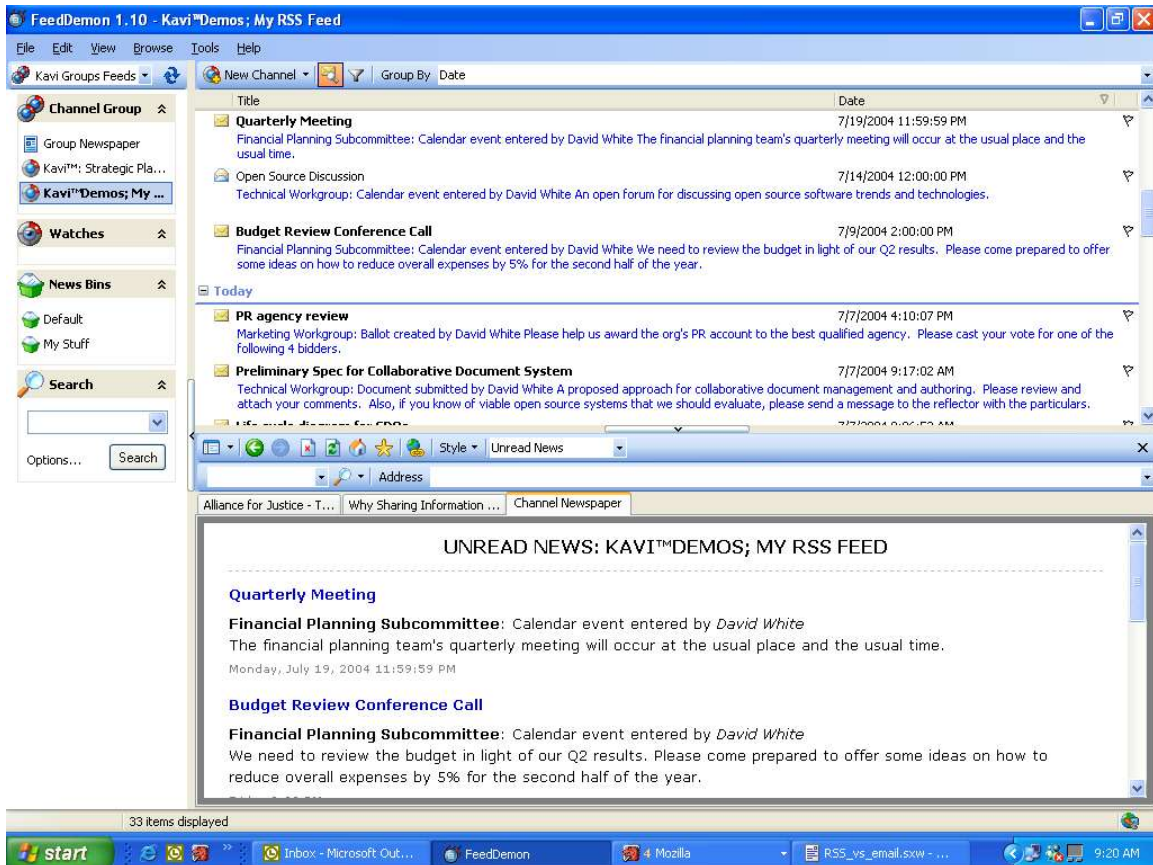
FeedDemon 1.10 - Kavi™Demos; My RSS Feed

File Edit View Browse Tools Help

Kavi Groups Feeds

Channel Group

Group Newspaper

Kavi™: Strategic Pla...

Kavi™Demos; My ...

Watches

News Bins

Default

My Stuff

Search

Options... Search

New Channel Group By Date

| Title | Date |
|---|---|
| **Quarterly Meeting** Financial Planning Subcommittee: Calendar event entered by David White The financial planning team's quarterly meeting will occur at the usual place and the usual time. | 7/19/2004 11:59:59 PM |
| Open Source Discussion Technical Workgroup: Calendar event entered by David White An open forum for discussing open source software trends and technologies. | 7/14/2004 12:00:00 PM |
| **Budget Review Conference Call** Financial Planning Subcommittee: Calendar event entered by David White We need to review the budget in light of our Q2 results. Please come prepared to offer some ideas on how to reduce overall expenses by 5% for the second half of the year. | 7/9/2004 2:00:00 PM |
| **Today** | |
| **PR agency review** Marketing Workgroup: Ballot created by David White Please help us award the org's PR account to the best qualified agency. Please cast your vote for one of the following 4 bidders. | 7/7/2004 4:10:07 PM |
| **Preliminary Spec for Collaborative Document System** Technical Workgroup: Document submitted by David White A proposed approach for collaborative document management and authoring. Please review and attach your comments. Also, if you know of viable open source systems that we should evaluate, please send a message to the reflector with the particulars. | 7/7/2004 9:17:02 AM |
| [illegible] | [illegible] |

Style Unread News

Address

Alliance for Justice - T... Why Sharing Information ... Channel Newspaper

UNREAD NEWS: KAVI™DEMOS; MY RSS FEED

Quarterly Meeting

**Financial Planning Subcommittee**: Calendar event entered by *David White*
The financial planning team's quarterly meeting will occur at the usual place and the usual time.
Monday, July 19, 2004 11:59:59 PM

Budget Review Conference Call

**Financial Planning Subcommittee**: Calendar event entered by *David White*
We need to review the budget in light of our Q2 results. Please come prepared to offer some ideas on how to reduce overall expenses by 5% for the second half of the year.

33 items displayed

start Inbox - Microsoft Out... FeedDemon 4 Mozilla RSS_vs_email.sxw - ... 9:20 AM